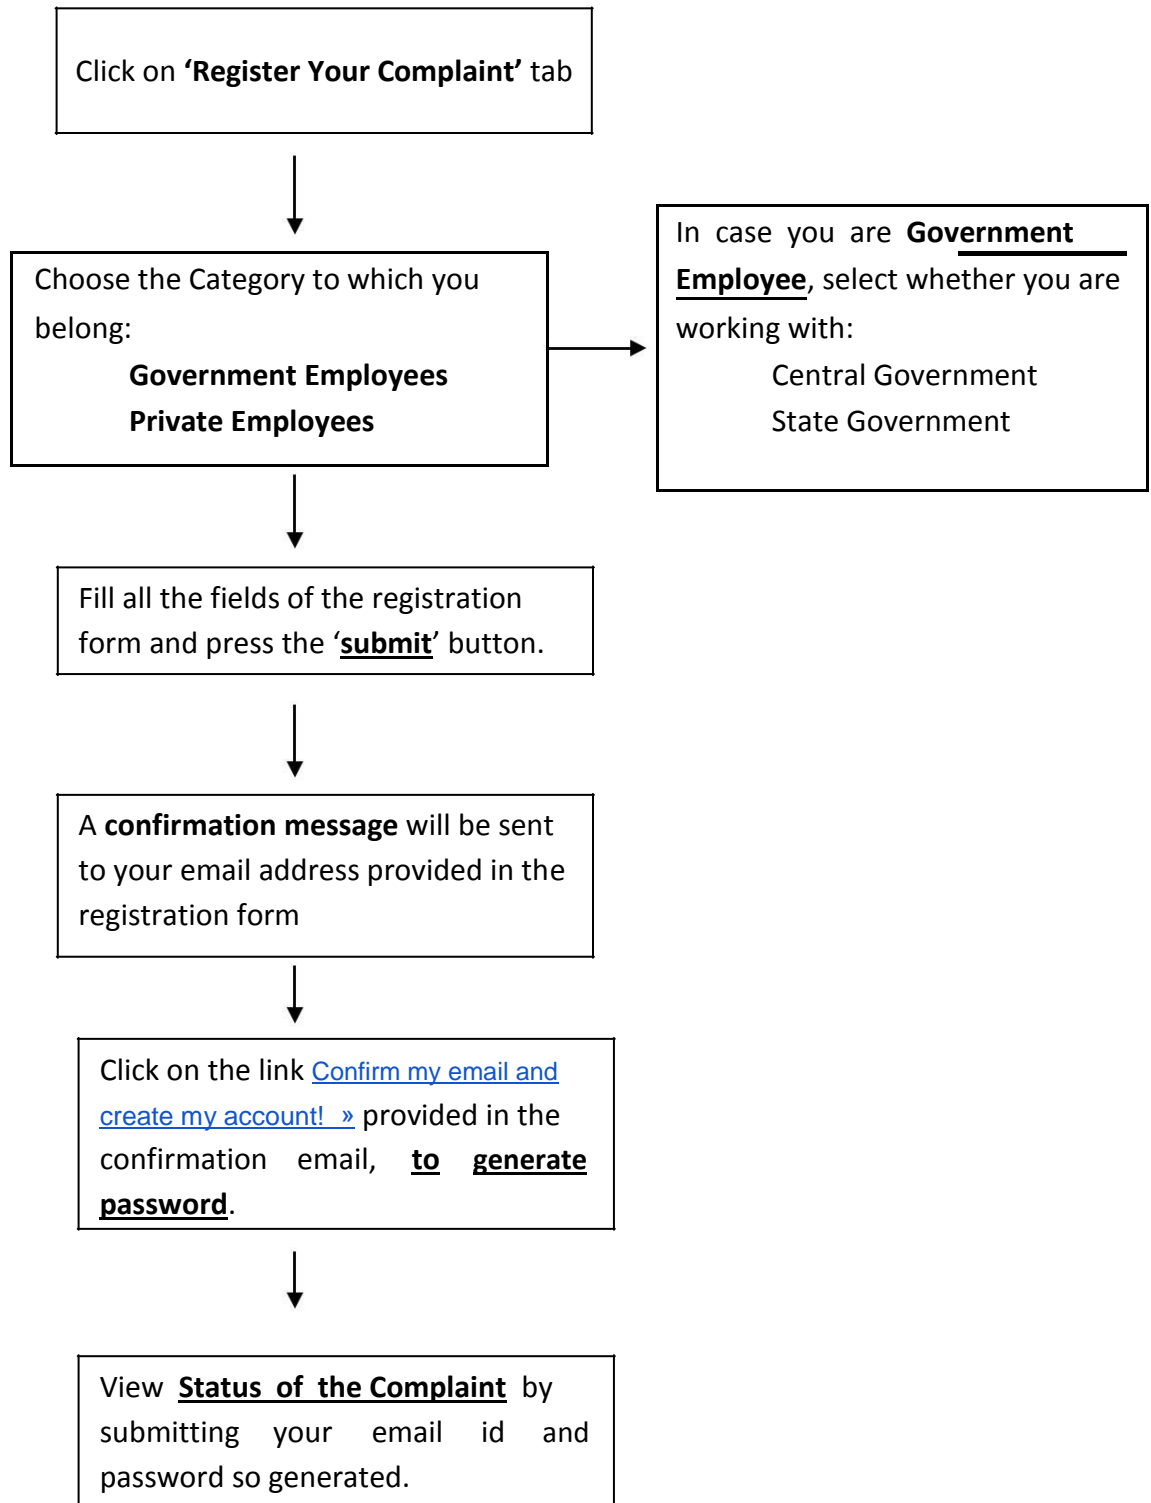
Click on **'Register Your Complaint'** tab

Choose the Category to which you belong:

**Government Employees**

**Private Employees**

In case you are **Government Employee**, select whether you are working with:

Central Government

State Government

Fill all the fields of the registration form and press the '**submit**' button.

A **confirmation message** will be sent to your email address provided in the registration form

Click on the link Confirm my email and create my account! » provided in the confirmation email, **to generate password**.

View **Status of the Complaint** by submitting your email id and password so generated.